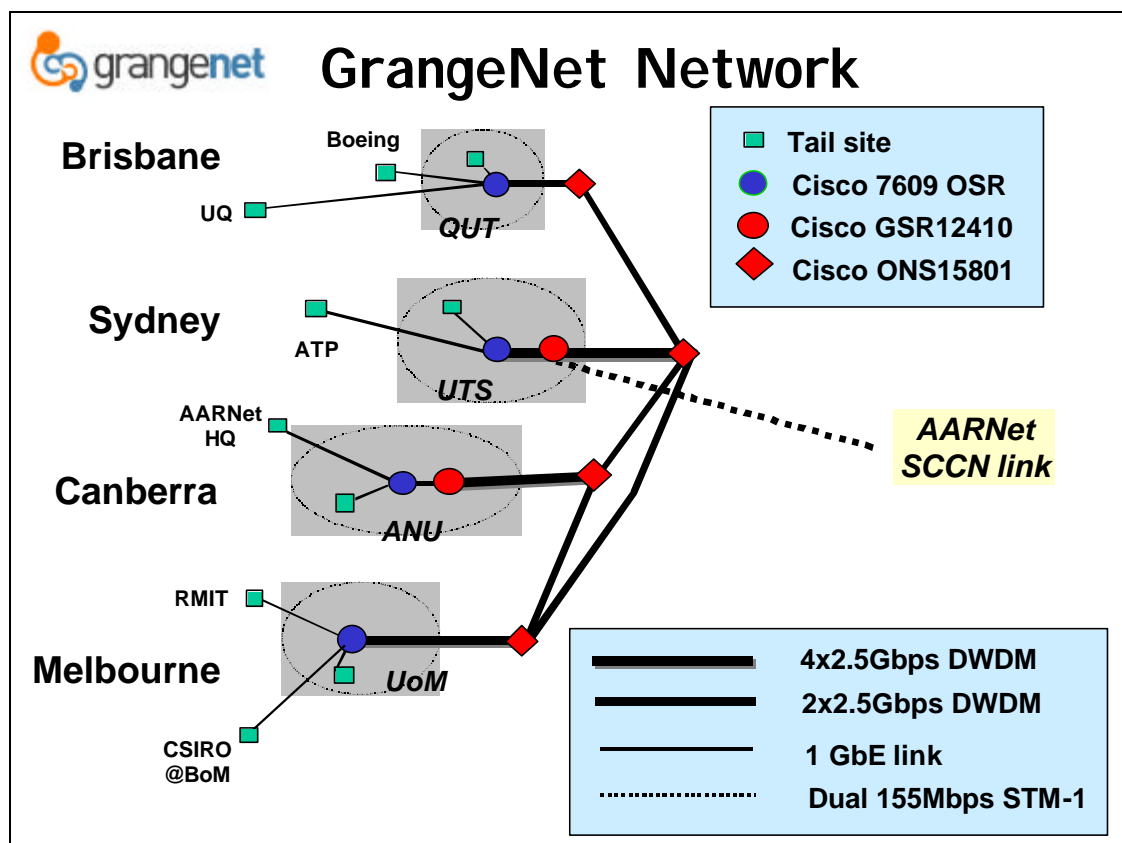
grangenet

GrangeNet Network

Tail site
Cisco 7609 OSR
Cisco GSR12410
Cisco ONS15801

Brisbane
Boeing
UQ
QUT

Sydney
ATP
UTS

AARNet HQ
Canberra
ANU

AARNet SCCN link

RMIT
Melbourne
UoM
CSIRO @BoM

4x2.5Gbps DWDM
2x2.5Gbps DWDM
1 GbE link
Dual 155Mbps STM-1